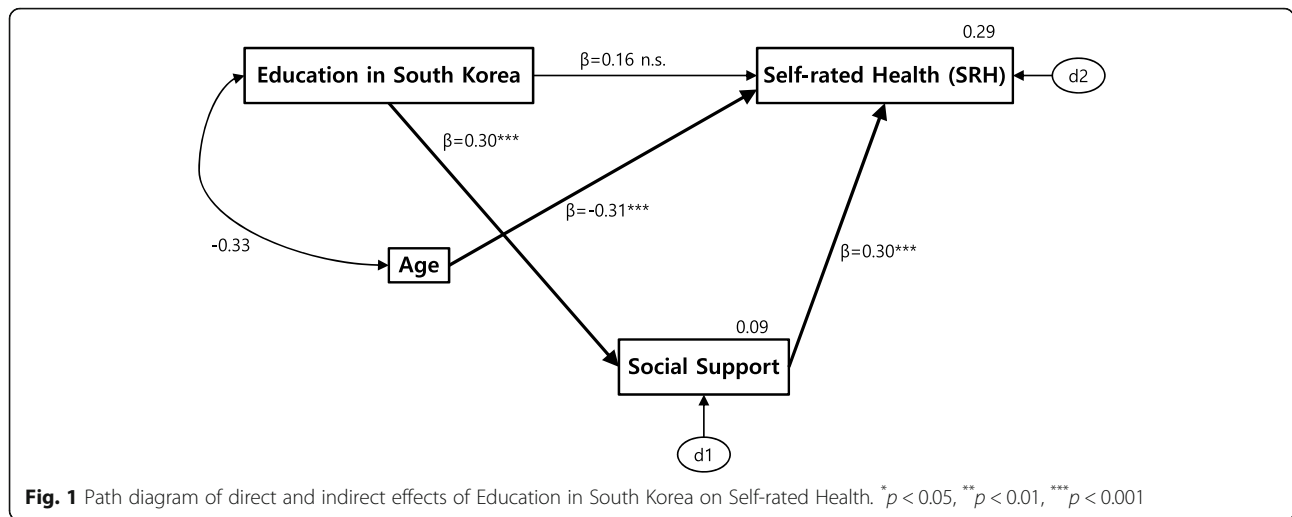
0.29

Education in South Korea

β=0.16 n.s.

Self-rated Health (SRH)

d2

β=0.30***

β=-0.31***

-0.33

Age

β=0.30***

0.09

Social Support

d1

**Fig. 1** Path diagram of direct and indirect effects of Education in South Korea on Self-rated Health. $^{*}p < 0.05$, $^{**}p < 0.01$, $^{***}p < 0.001$